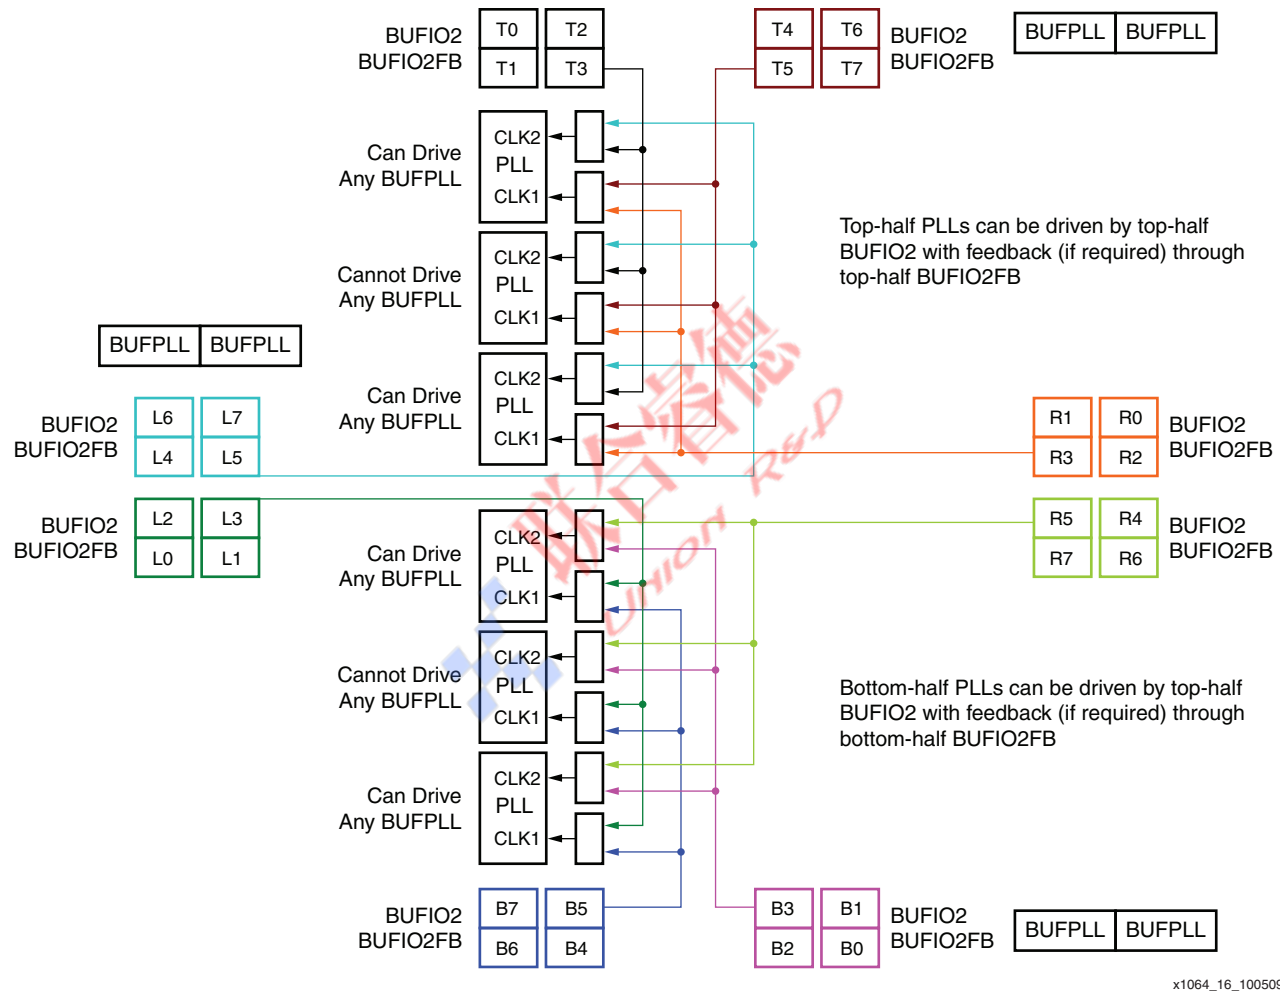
BUFIO2
BUFIO2FB

T0 T2
T1 T3

T4 T6
T5 T7

BUFIO2
BUFIO2FB

BUFPLL BUFPLL

Can Drive
Any BUFPLL

CLK2
PLL
CLK1

Top-half PLLs can be driven by top-half BUFIO2 with feedback (if required) through top-half BUFIO2FB

Cannot Drive
Any BUFPLL

CLK2
PLL
CLK1

BUFPLL BUFPLL

Can Drive
Any BUFPLL

CLK2
PLL
CLK1

BUFIO2
BUFIO2FB

L6 L7
L4 L5

R1 R0
R3 R2

BUFIO2
BUFIO2FB

BUFIO2
BUFIO2FB

L2 L3
L0 L1

R5 R4
R7 R6

BUFIO2
BUFIO2FB

Can Drive
Any BUFPLL

CLK2
PLL
CLK1

Cannot Drive
Any BUFPLL

CLK2
PLL
CLK1

Bottom-half PLLs can be driven by top-half BUFIO2 with feedback (if required) through bottom-half BUFIO2FB

Can Drive
Any BUFPLL

CLK2
PLL
CLK1

BUFIO2
BUFIO2FB

B7 B5
B6 B4

B3 B1
B2 B0

BUFIO2
BUFIO2FB

BUFPLL BUFPLL

x1064_16_10050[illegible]